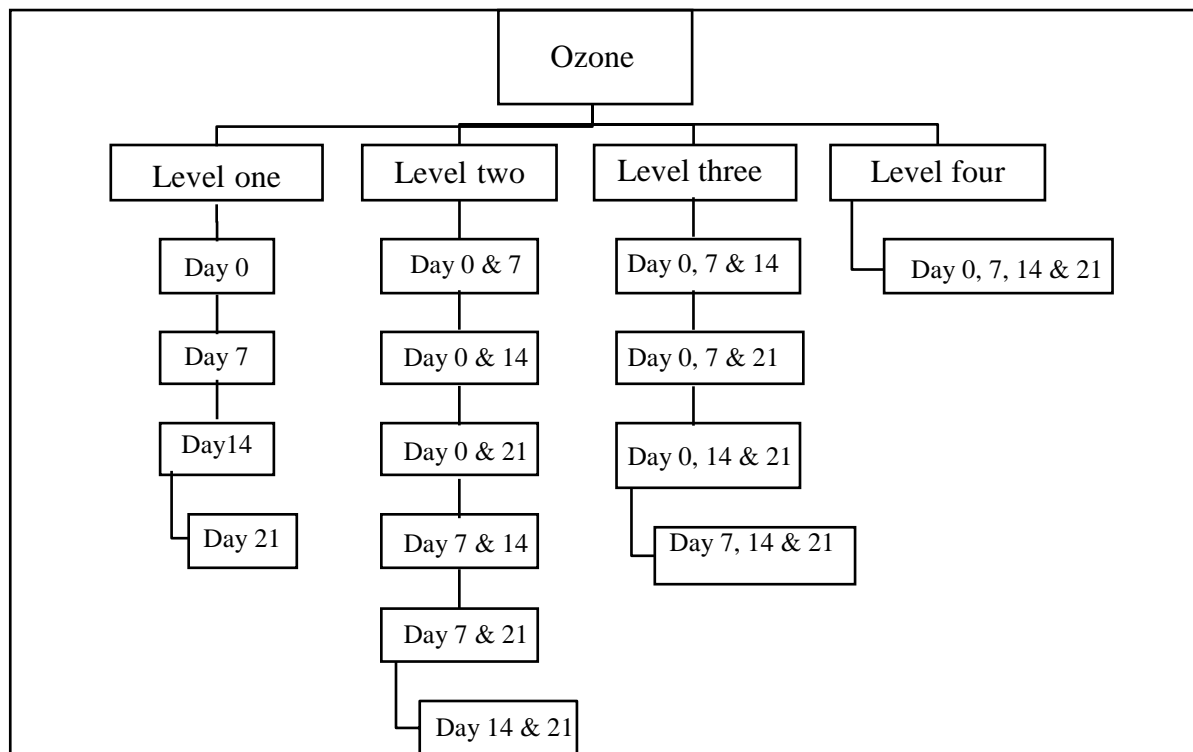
Ozone

Level one

Day 0

Day 7

Day14

Day 21

Level two

Day 0 & 7

Day 0 & 14

Day 0 & 21

Day 7 & 14

Day 7 & 21

Day 14 & 21

Level three

Day 0, 7 & 14

Day 0, 7 & 21

Day 0, 14 & 21

Day 7, 14 & 21

Level four

Day 0, 7, 14 & 21